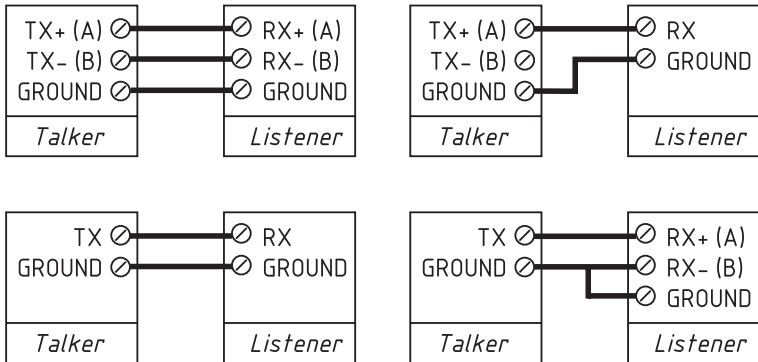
TX+ (A)
TX- (B)
GROUND
Talker

RX+ (A)
RX- (B)
GROUND
Listener

TX+ (A)
TX- (B)
GROUND
Talker

RX
GROUND
Listener

TX
GROUND
Talker

RX
GROUND
Listener

TX
GROUND
Talker

RX+ (A)
RX- (B)
GROUND
Listener